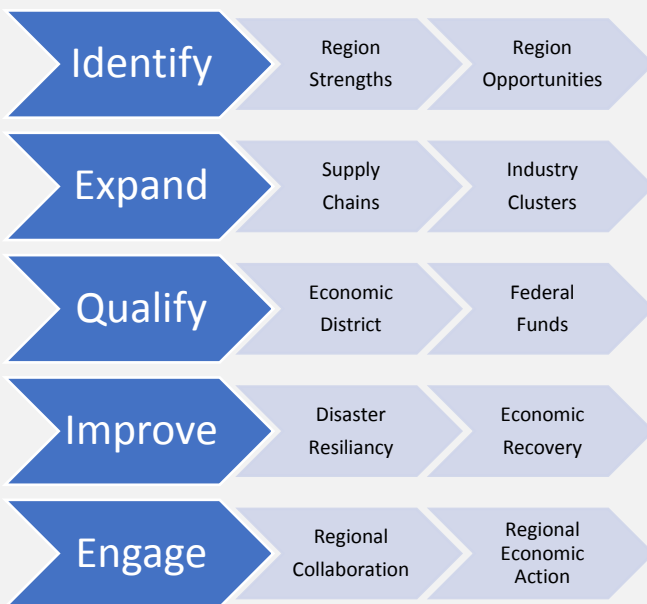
Identify
Region Strengths
Region Opportunities

Expand
Supply Chains
Industry Clusters

Qualify
Economic District
Federal Funds

Improve
Disaster Resiliancy
Economic Recovery

Engage
Regional Collaboration
Regional Economic Action